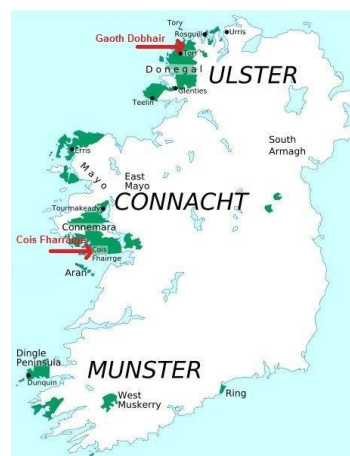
Tory
Rosguill
Urris
Gaoth Dobhair
Gort
Donegal
ULSTER
Glenties
Teelin
Erris
South Armagh
Mayo
East Mayo
Tourmakeady
CONNACHT
Connemara
Cois Fharraige
Cois Fhairrge
Aran
Dingle Peninsula
Dunquin
MUNSTER
West Muskerry
Ring